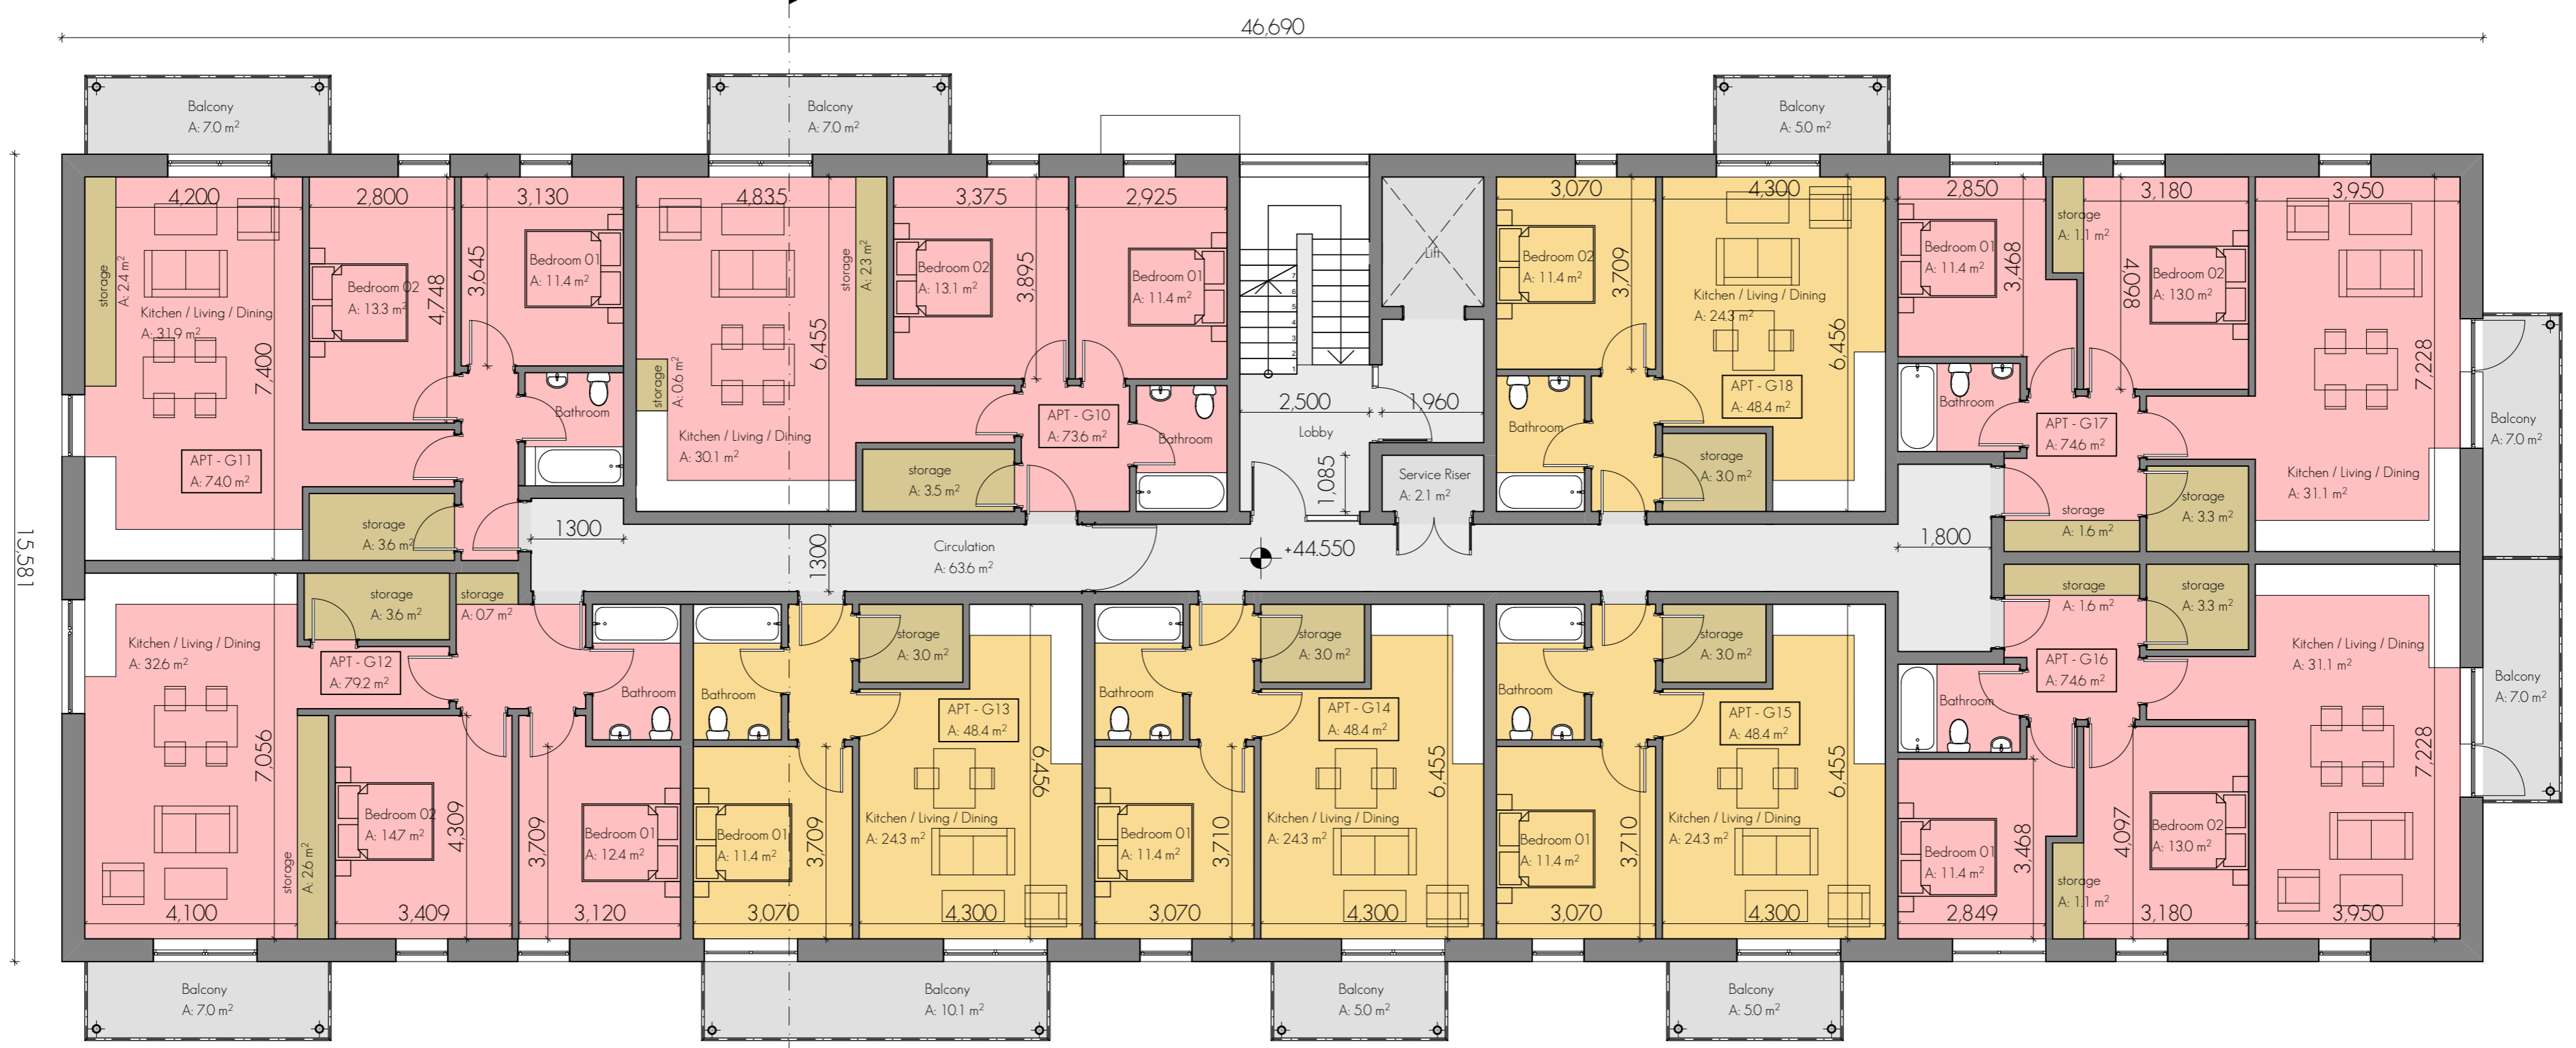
46,690

Balcony
A: 7.0 m²

Balcony
A: 7.0 m²

Balcony
A: 5.0 m²

15,581

4,200
2,800
3,130
4,835
3,375
2,925
3,070
4,300
2,850
3,180
3,950

storage
A: 2.4 m²

Kitchen / Living / Dining
A: 31.9 m²

7,400

APT - G11
A: 74.0 m²

Bedroom 02
A: 13.3 m²

4,748

3,645

Bedroom 01
A: 11.4 m²

Bathroom

storage
A: 3.6 m²

storage
A: 0.6 m²

6,455

Kitchen / Living / Dining
A: 30.1 m²

storage
A: 2.3 m²

Bedroom 02
A: 13.1 m²

3,895

Bedroom 01
A: 11.4 m²

APT - G10
A: 73.6 m²

Bathroom

storage
A: 3.5 m²

7
6
5
4
3
2
1

Lift

2,500
1,960

Lobby

1,085

Service Riser
A: 2.1 m²

Bedroom 02
A: 11.4 m²

3,709

Kitchen / Living / Dining
A: 24.3 m²

6,456

APT - G18
A: 48.4 m²

Bathroom

storage
A: 3.0 m²

Bedroom 01
A: 11.4 m²

3,468

storage
A: 1.1 m²

4,098

Bedroom 02
A: 13.0 m²

7,228

Bathroom

APT - G17
A: 74.6 m²

storage
A: 1.6 m²

storage
A: 3.3 m²

Kitchen / Living / Dining
A: 31.1 m²

Balcony
A: 7.0 m²

1300

1300

Circulation
A: 63.6 m²

+44.550

1,800

storage
A: 3.6 m²

storage
A: 0.7 m²

Kitchen / Living / Dining
A: 32.6 m²

APT - G12
A: 79.2 m²

Bathroom

Bathroom

storage
A: 3.0 m²

APT - G13
A: 48.4 m²

6,456

Bathroom

storage
A: 3.0 m²

APT - G14
A: 48.4 m²

6,455

Bathroom

storage
A: 3.0 m²

APT - G15
A: 48.4 m²

6,455

storage
A: 1.6 m²

storage
A: 3.3 m²

APT - G16
A: 74.6 m²

Bathroom

Kitchen / Living / Dining
A: 31.1 m²

Balcony
A: 7.0 m²

7,056

storage
A: 2.6 m²

Bedroom 02
A: 14.7 m²

4,309

3,709

Bedroom 01
A: 12.4 m²

Bedroom 01
A: 11.4 m²

3,709

Kitchen / Living / Dining
A: 24.3 m²

Bedroom 01
A: 11.4 m²

3,710

Kitchen / Living / Dining
A: 24.3 m²

Bedroom 01
A: 11.4 m²

3,710

Kitchen / Living / Dining
A: 24.3 m²

Bedroom 01
A: 11.4 m²

3,468

storage
A: 1.1 m²

4,097

Bedroom 02
A: 13.0 m²

7,228

4,100
3,409
3,120
3,070
4,300
3,070
4,300
3,070
4,300
2,849
3,180
3,950

Balcony
A: 7.0 m²

Balcony
A: 10.1 m²

Balcony
A: 5.0 m²

Balcony
A: 5.0 m²